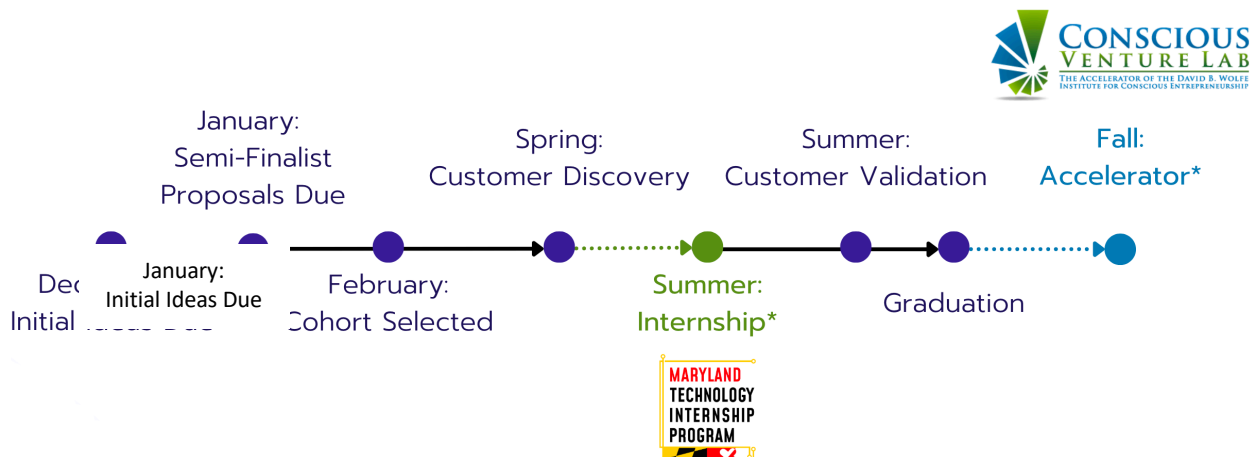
CONSCIOUS VENTURE LAB
THE ACCELERATOR OF THE DAVID B. WOLFE INSTITUTE FOR CONSCIOUS ENTREPRENEURSHIP

January: Semi-Finalist Proposals Due

Spring: Customer Discovery

Summer: Customer Validation

Fall: Accelerator*

Dec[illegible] Initial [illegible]

January: Initial Ideas Due

February: Cohort Selected

Summer: Internship*

Graduation

MARYLAND TECHNOLOGY INTERNSHIP PROGRAM